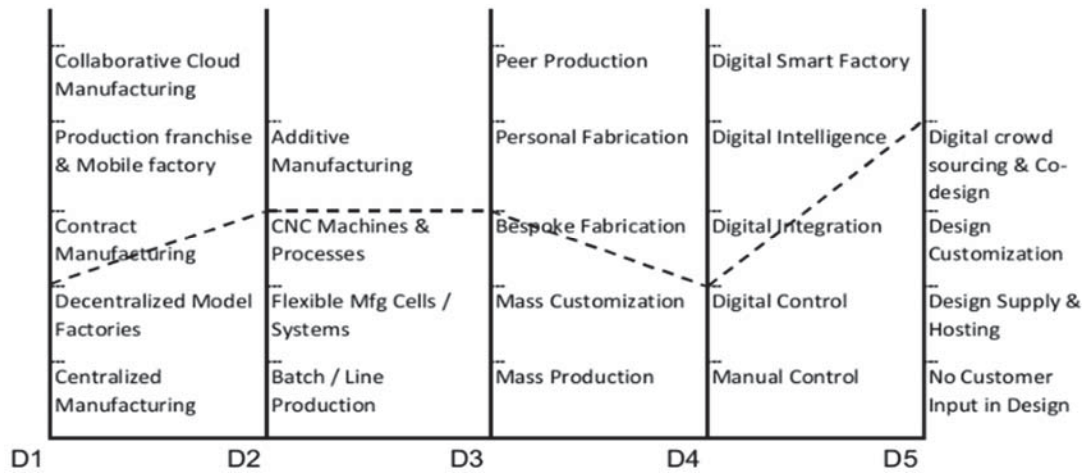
| D1 | D2 | D3 | D4 | D5 |
|---|---|---|---|---|
| Collaborative Cloud Manufacturing | | Peer Production | Digital Smart Factory | |
| Production franchise & Mobile factory | Additive Manufacturing | Personal Fabrication | Digital Intelligence | Digital crowd sourcing & Co-design |
| Contract Manufacturing | CNC Machines & Processes | Bespoke Fabrication | Digital Integration | Design Customization |
| Decentralized Model Factories | Flexible Mfg Cells / Systems | Mass Customization | Digital Control | Design Supply & Hosting |
| Centralized Manufacturing | Batch / Line Production | Mass Production | Manual Control | No Customer Input in Design |